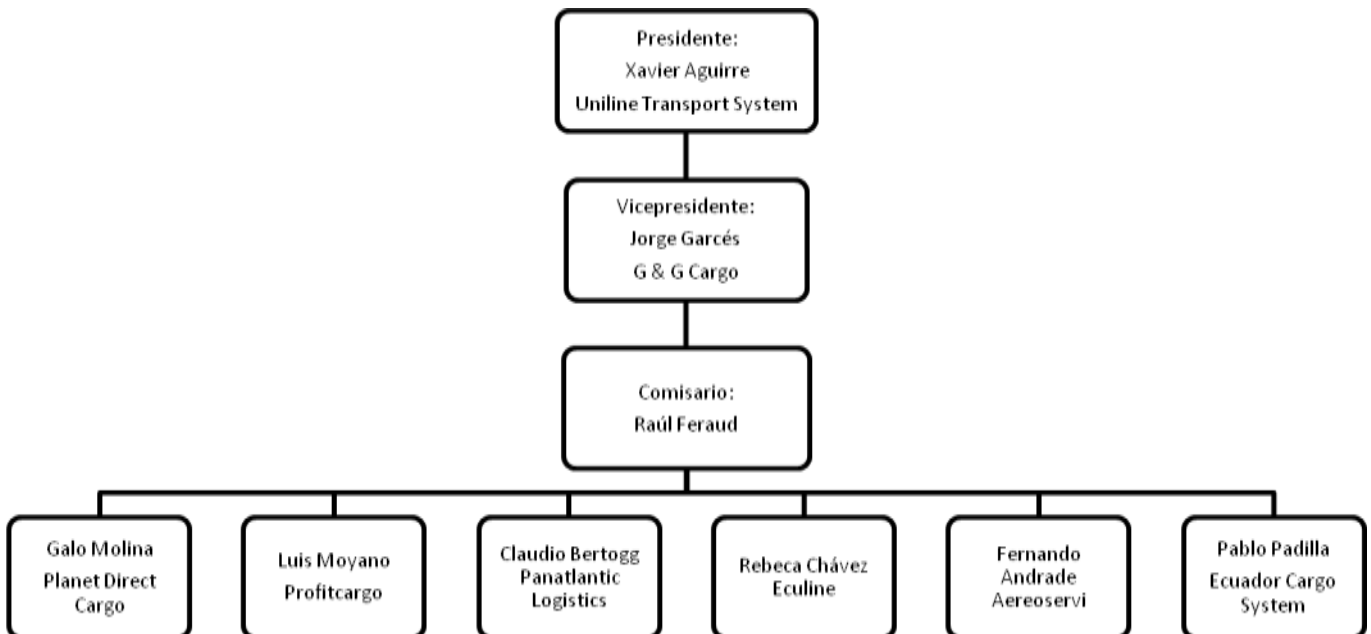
Presidente:
Xavier Aguirre
Uniline Transport System

Vicepresidente:
Jorge Garcés
G & G Cargo

Comisario:
Raúl Feraud

Galo Molina
Planet Direct Cargo

Luis Moyano
Profitcargo

Claudio Bertogg
Panatlantic Logistics

Rebeca Chávez
Eculine

Fernando Andrade
Aereoservi

Pablo Padilla
Ecuador Cargo System